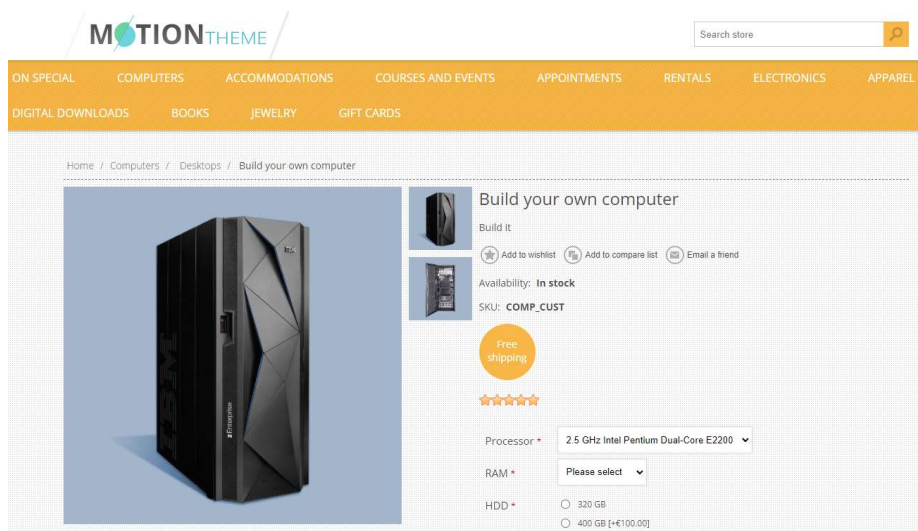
MOTIONTHEME

Search store

ON SPECIAL COMPUTERS ACCOMMODATIONS COURSES AND EVENTS APPOINTMENTS RENTALS ELECTRONICS APPAREL

DIGITAL DOWNLOADS BOOKS JEWELRY GIFT CARDS

Home / Computers / Desktops / Build your own computer

IBM

Build your own computer

Build it

Add to wishlist Add to compare list Email a friend

Availability: In stock

SKU: COMP_CUST

Free shipping

Processor * 2.5 GHz Intel Pentium Dual-Core E2200

RAM * Please select

HDD * 320 GB

400 GB [+€100.00]